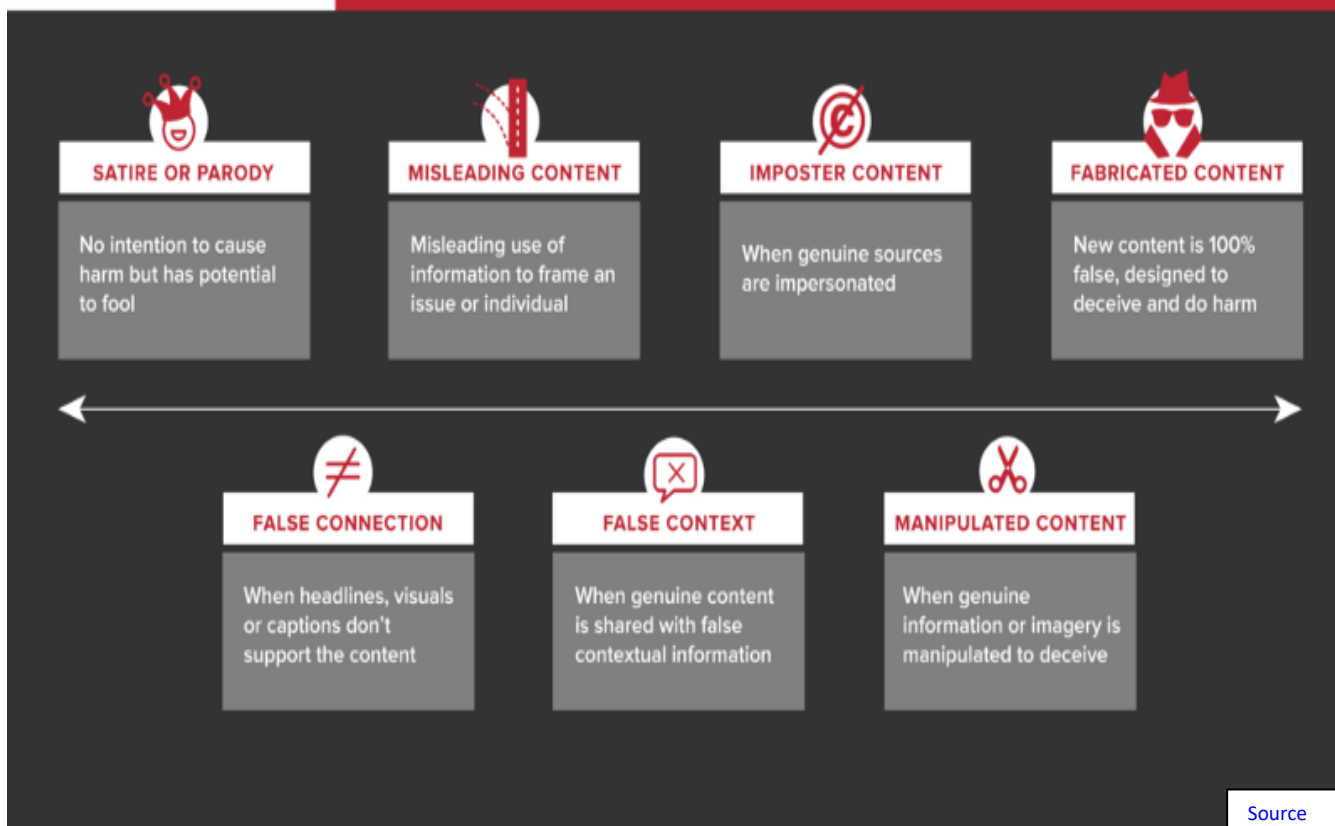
SATIRE OR PARODY

No intention to cause harm but has potential to fool

MISLEADING CONTENT

Misleading use of information to frame an issue or individual

IMPOSTER CONTENT

When genuine sources are impersonated

FABRICATED CONTENT

New content is 100% false, designed to deceive and do harm

FALSE CONNECTION

When headlines, visuals or captions don't support the content

FALSE CONTEXT

When genuine content is shared with false contextual information

MANIPULATED CONTENT

When genuine information or imagery is manipulated to deceive

Source